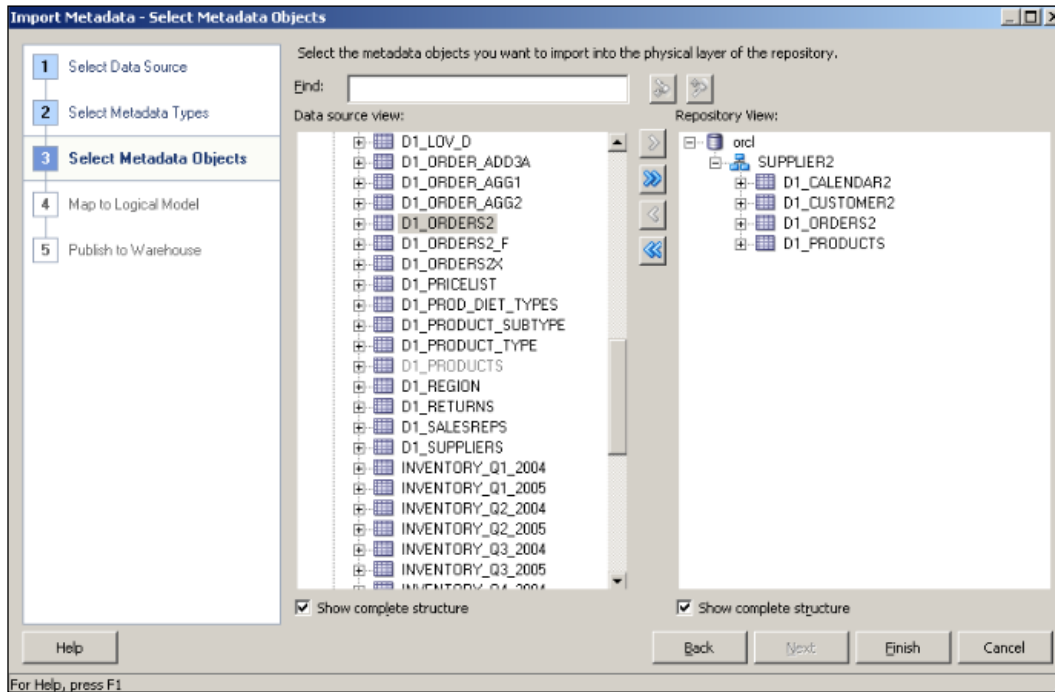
Import Metadata - Select Metadata Objects

1 Select Data Source

2 Select Metadata Types

3 Select Metadata Objects

4 Map to Logical Model

5 Publish to Warehouse

Select the metadata objects you want to import into the physical layer of the repository.

Find:

Data source view:

D1_LOV_D
D1_ORDER_ADD3A
D1_ORDER_AGG1
D1_ORDER_AGG2
D1_ORDERS2
D1_ORDERS2_F
D1_ORDERS2X
D1_PRICELIST
D1_PROD_DIET_TYPES
D1_PRODUCT_SUBTYPE
D1_PRODUCT_TYPE
D1_PRODUCTS
D1_REGION
D1_RETURNS
D1_SALESREPS
D1_SUPPLIERS
INVENTORY_Q1_2004
INVENTORY_Q1_2005
INVENTORY_Q2_2004
INVENTORY_Q2_2005
INVENTORY_Q3_2004
INVENTORY_Q3_2005
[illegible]

Show complete structure

Repository View:

orcl
SUPPLIER2
D1_CALENDAR2
D1_CUSTOMER2
D1_ORDERS2
D1_PRODUCTS

Show complete structure

Help

Back

Next

Finish

Cancel

For Help, press F1